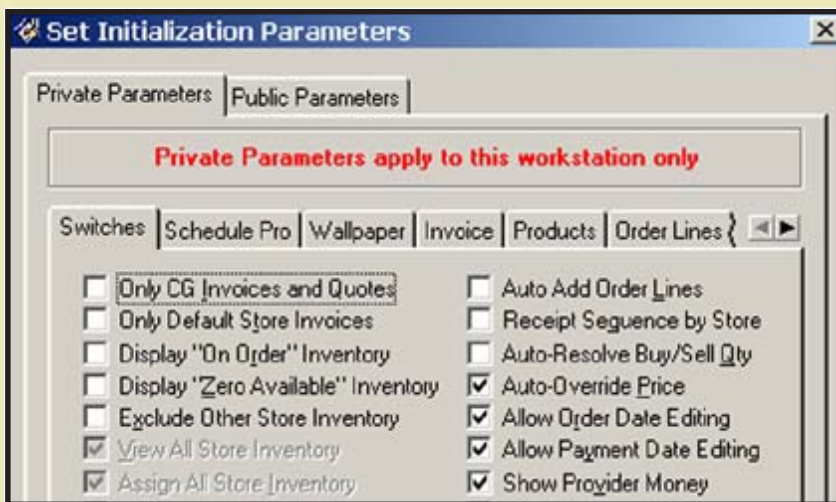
Set Initialization Parameters

Private Parameters | Public Parameters

Private Parameters apply to this workstation only

Switches | Schedule Pro | Wallpaper | Invoice | Products | Order Lines

Only CG Invoices and Quotes
Only Default Store Invoices
Display "On Order" Inventory
Display "Zero Available" Inventory
Exclude Other Store Inventory
View All Store Inventory
Assign All Store Inventory

Auto Add Order Lines
Receipt Sequence by Store
Auto-Resolve Buy/Sell Qty
Auto-Override Price
Allow Order Date Editing
Allow Payment Date Editing
Show Provider Money